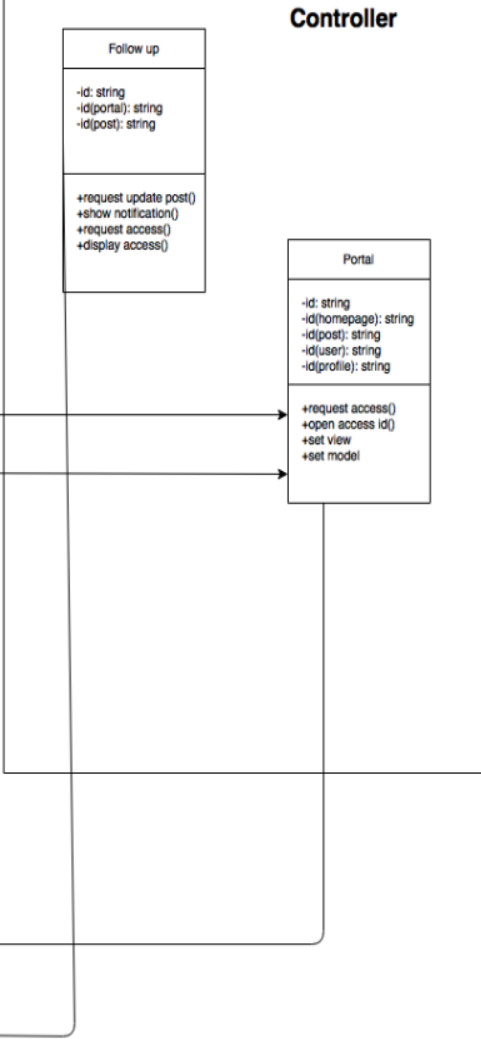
Controller

Follow up

-id: string
-id(portal): string
-id(post): string

+request update post()
+show notification()
+request access()
+display access()

Portal

-id: string
-id(homepage): string
-id(post): string
-id(user): string
-id(profile): string

+request access()
+open access id()
+set view
+set model